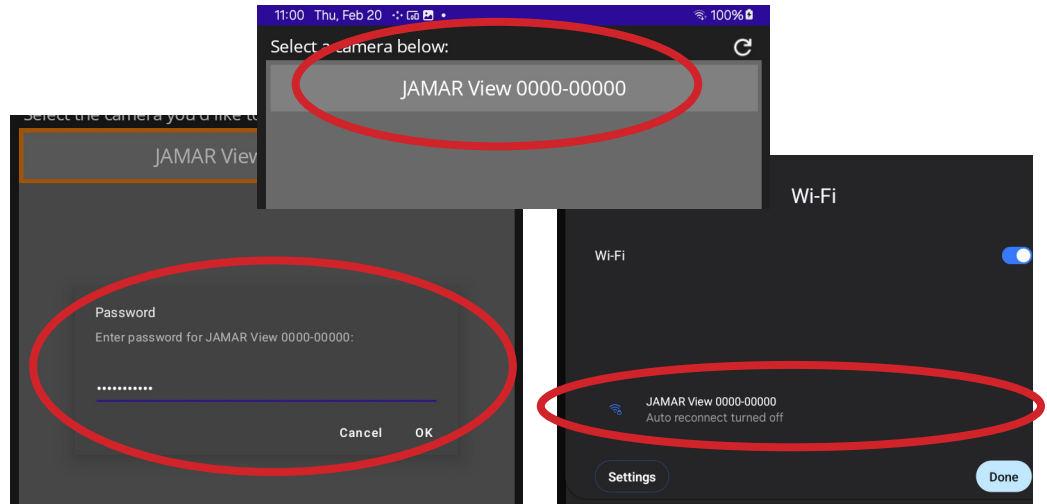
11:00 Thu, Feb 20 • 100%

Select a camera below:

JAMAR View 0000-00000

Select the camera you'd like to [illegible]

JAMAR View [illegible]

Password

Enter password for JAMAR View 0000-00000:

•••••••••••

Cancel OK

Wi-Fi

Wi-Fi

JAMAR View 0000-00000
Auto reconnect turned off

Settings

Done